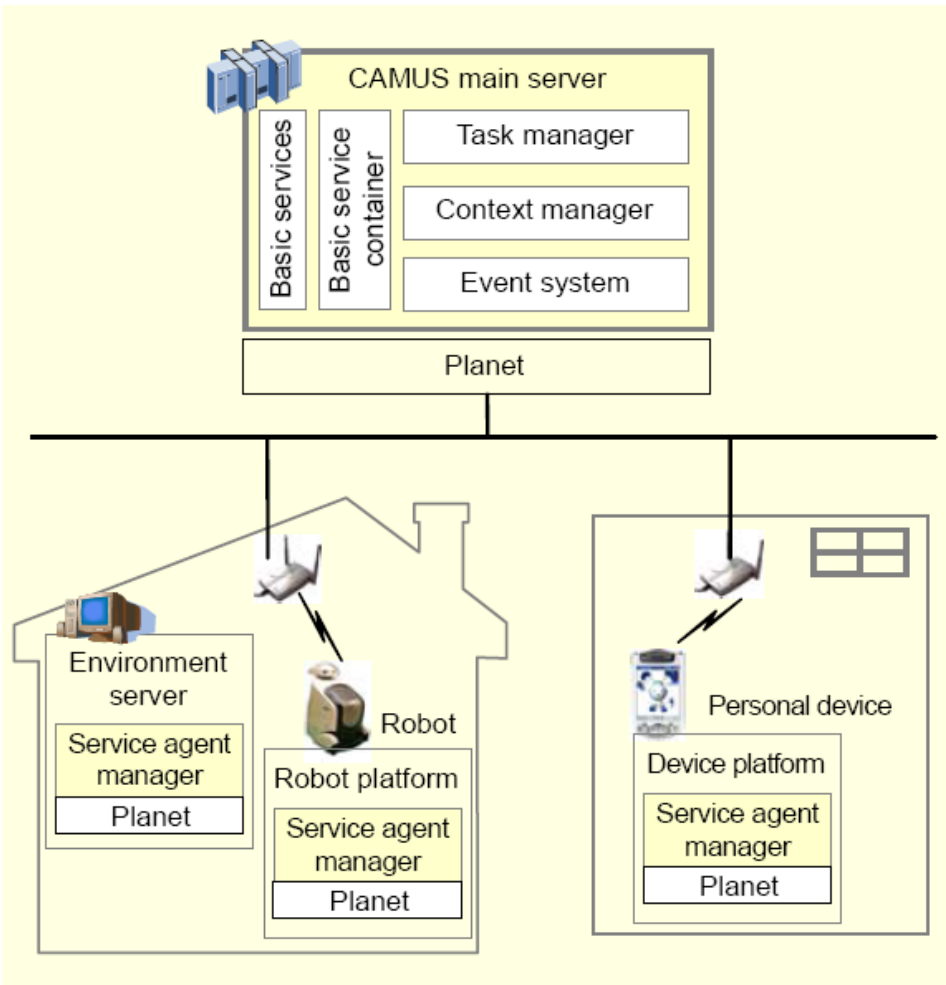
CAMUS main server

Basic services

Basic service container

Task manager

Context manager

Event system

Planet

Environment server

Service agent manager

Planet

Robot

Robot platform

Service agent manager

Planet

Personal device

Device platform

Service agent manager

Planet